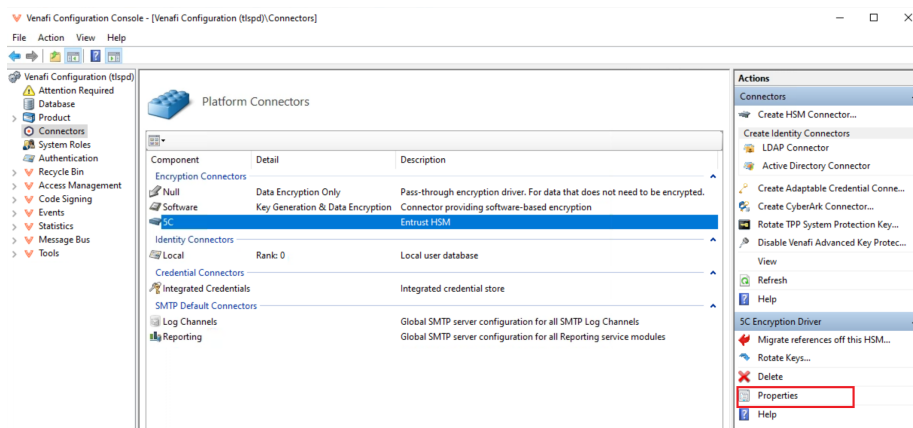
Venafi Configuration Console - [Venafi Configuration (tlspd)\Connectors]

File Action View Help

Venafi Configuration (tlspd)
Attention Required
Database
Product
Connectors
System Roles
Authentication
Recycle Bin
Access Management
Code Signing
Events
Statistics
Message Bus
Tools

Platform Connectors

| Component | Detail | Description |
|---|---|---|
| Encryption Connectors | | |
| Null | Data Encryption Only | Pass-through encryption driver. For data that does not need to be encrypted. |
| Software | Key Generation & Data Encryption | Connector providing software-based encryption |
| 5C | | Entrust HSM |
| Identity Connectors | | |
| Local | Rank: 0 | Local user database |
| Credential Connectors | | |
| Integrated Credentials | | Integrated credential store |
| SMTP Default Connectors | | |
| Log Channels | | Global SMTP server configuration for all SMTP Log Channels |
| Reporting | | Global SMTP server configuration for all Reporting service modules |

Actions
Connectors
Create HSM Connector...
Create Identity Connectors
LDAP Connector
Active Directory Connector
Create Adaptable Credential Conne...
Create CyberArk Connector...
Rotate TPP System Protection Key...
Disable Venafi Advanced Key Protec...
View
Refresh
Help
5C Encryption Driver
Migrate references off this HSM...
Rotate Keys...
Delete
Properties
Help